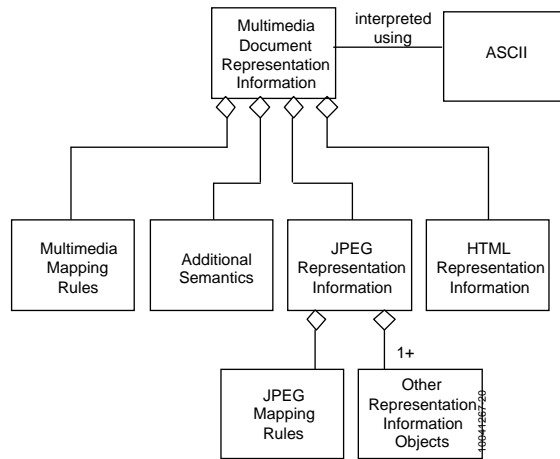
Multimedia Document Representation Information

interpreted using

ASCII

Multimedia Mapping Rules

Additional Semantics

JPEG Representation Information

HTML Representation Information

1+

JPEG Mapping Rules

Other Representation Information Objects

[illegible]